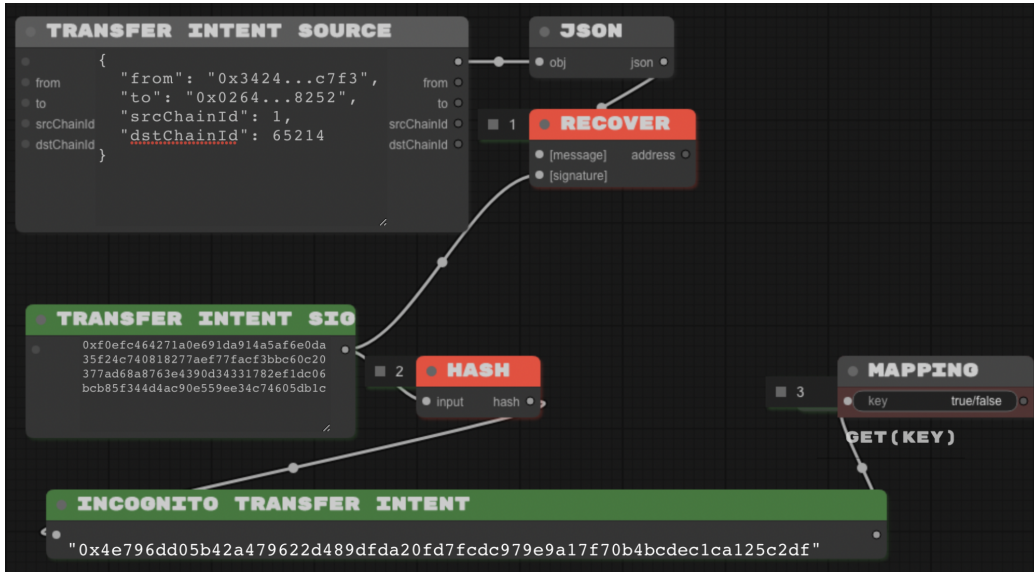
TRANSFER INTENT SOURCE

from
to
srcChainId
dstChainId

{
"from": "0x3424...c7f3",
"to": "0x0264...8252",
"srcChainId": 1,
"dstChainId": 65214
}

from
to
srcChainId
dstChainId

JSON

obj
json

1

RECOVER

[message]
address
[signature]

TRANSFER INTENT SIG

0xf0efc464271a0e691da914a5af6e0da35f24c740818277aef77facf3bbc60c20377ad68a8763e4390d34331782ef1dc06bcb85f344d4ac90e559ee34c74605db1c

2

HASH

input
hash

3

MAPPING

key
true/false

GET(KEY)

INCOGNITO TRANSFER INTENT

"0x4e796dd05b42a479622d489dfda20fd7fcdc979e9a17f70b4bcdec1ca125c2df"